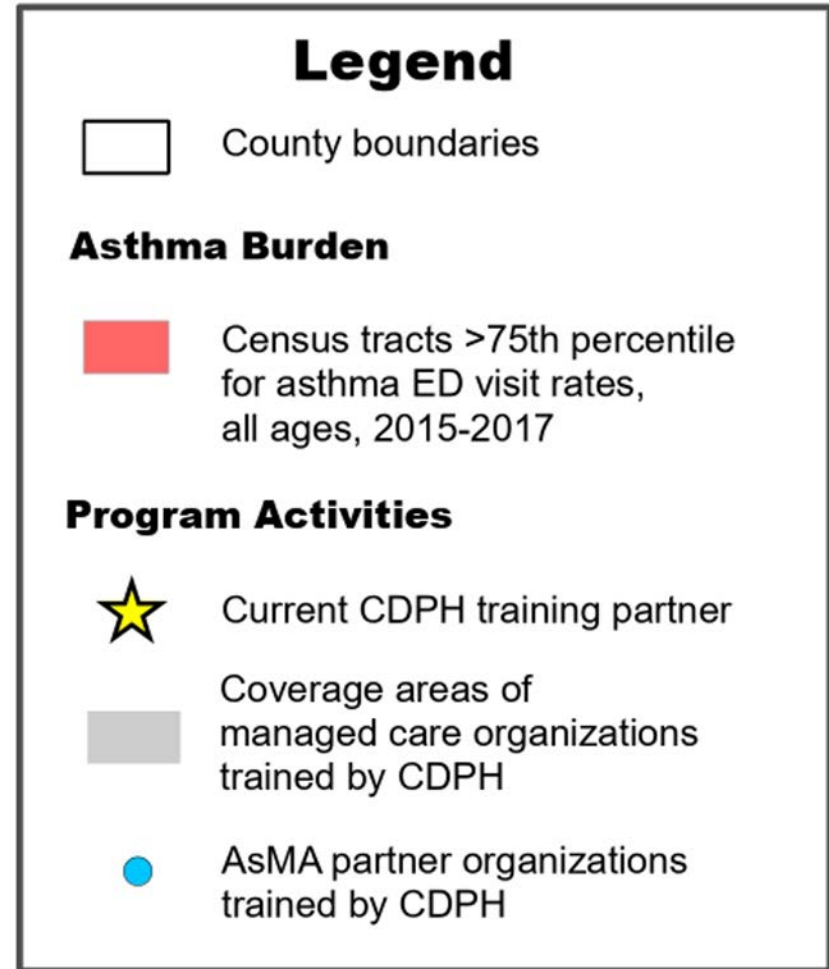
Legend

County boundaries

Asthma Burden

Census tracts >75th percentile for asthma ED visit rates, all ages, 2015-2017

Program Activities

Current CDPH training partner

Coverage areas of managed care organizations trained by CDPH

AsMA partner organizations trained by CDPH